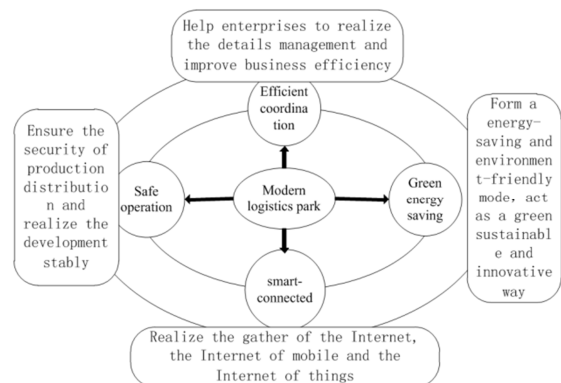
Help enterprises to realize the details management and improve business efficiency

Efficient coordination

Ensure the security of production distribution and realize the development stably

Safe operation

Modern logistics park

Green energy saving

Form a energy-saving and environment-friendly mode, act as a green sustainable and innovative way

smart-connected

Realize the gather of the Internet, the Internet of mobile and the Internet of things